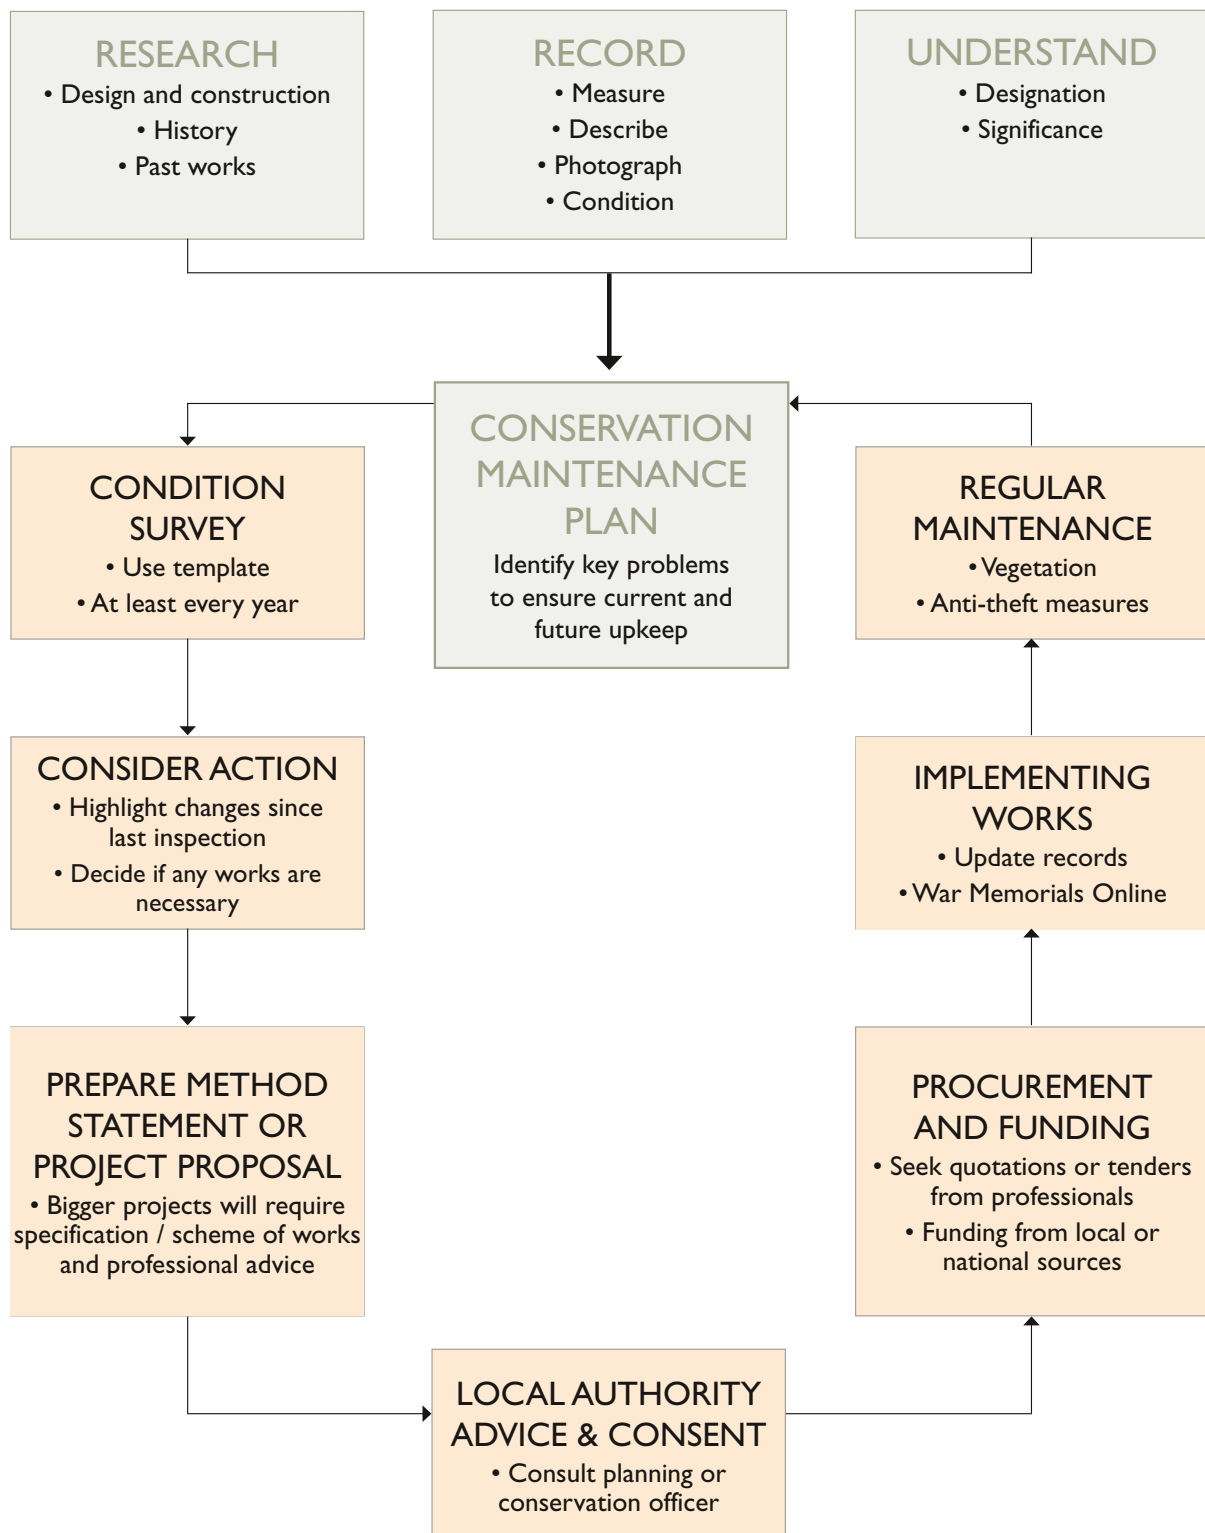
RESEARCH
• Design and construction
• History
• Past works

RECORD
• Measure
• Describe
• Photograph
• Condition

UNDERSTAND
• Designation
• Significance

CONSERVATION MAINTENANCE PLAN
Identify key problems to ensure current and future upkeep

CONDITION SURVEY
• Use template
• At least every year

REGULAR MAINTENANCE
• Vegetation
• Anti-theft measures

CONSIDER ACTION
• Highlight changes since last inspection
• Decide if any works are necessary

IMPLEMENTING WORKS
• Update records
• War Memorials Online

PREPARE METHOD STATEMENT OR PROJECT PROPOSAL
• Bigger projects will require specification / scheme of works and professional advice

PROCUREMENT AND FUNDING
• Seek quotations or tenders from professionals
• Funding from local or national sources

LOCAL AUTHORITY ADVICE & CONSENT
• Consult planning or conservation officer